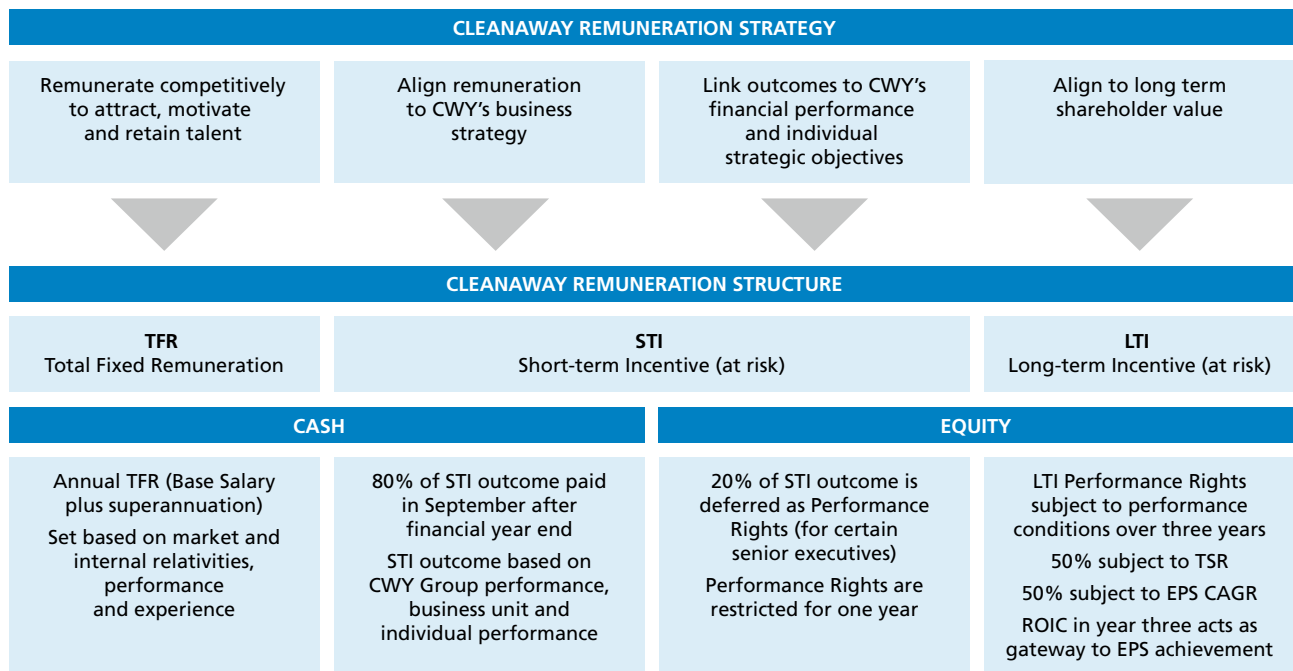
CLEANAWAY REMUNERATION STRATEGY

Remunerate competitively to attract, motivate and retain talent

Align remuneration to CWY's business strategy

Link outcomes to CWY's financial performance and individual strategic objectives

Align to long term shareholder value

CLEANAWAY REMUNERATION STRUCTURE

TFR
Total Fixed Remuneration

STI
Short-term Incentive (at risk)

LTI
Long-term Incentive (at risk)

CASH

EQUITY

Annual TFR (Base Salary plus superannuation)

Set based on market and internal relativities, performance and experience

80% of STI outcome paid in September after financial year end

STI outcome based on CWY Group performance, business unit and individual performance

20% of STI outcome is deferred as Performance Rights (for certain senior executives)

Performance Rights are restricted for one year

LTI Performance Rights subject to performance conditions over three years

50% subject to TSR

50% subject to EPS CAGR

ROIC in year three acts as gateway to EPS achievement